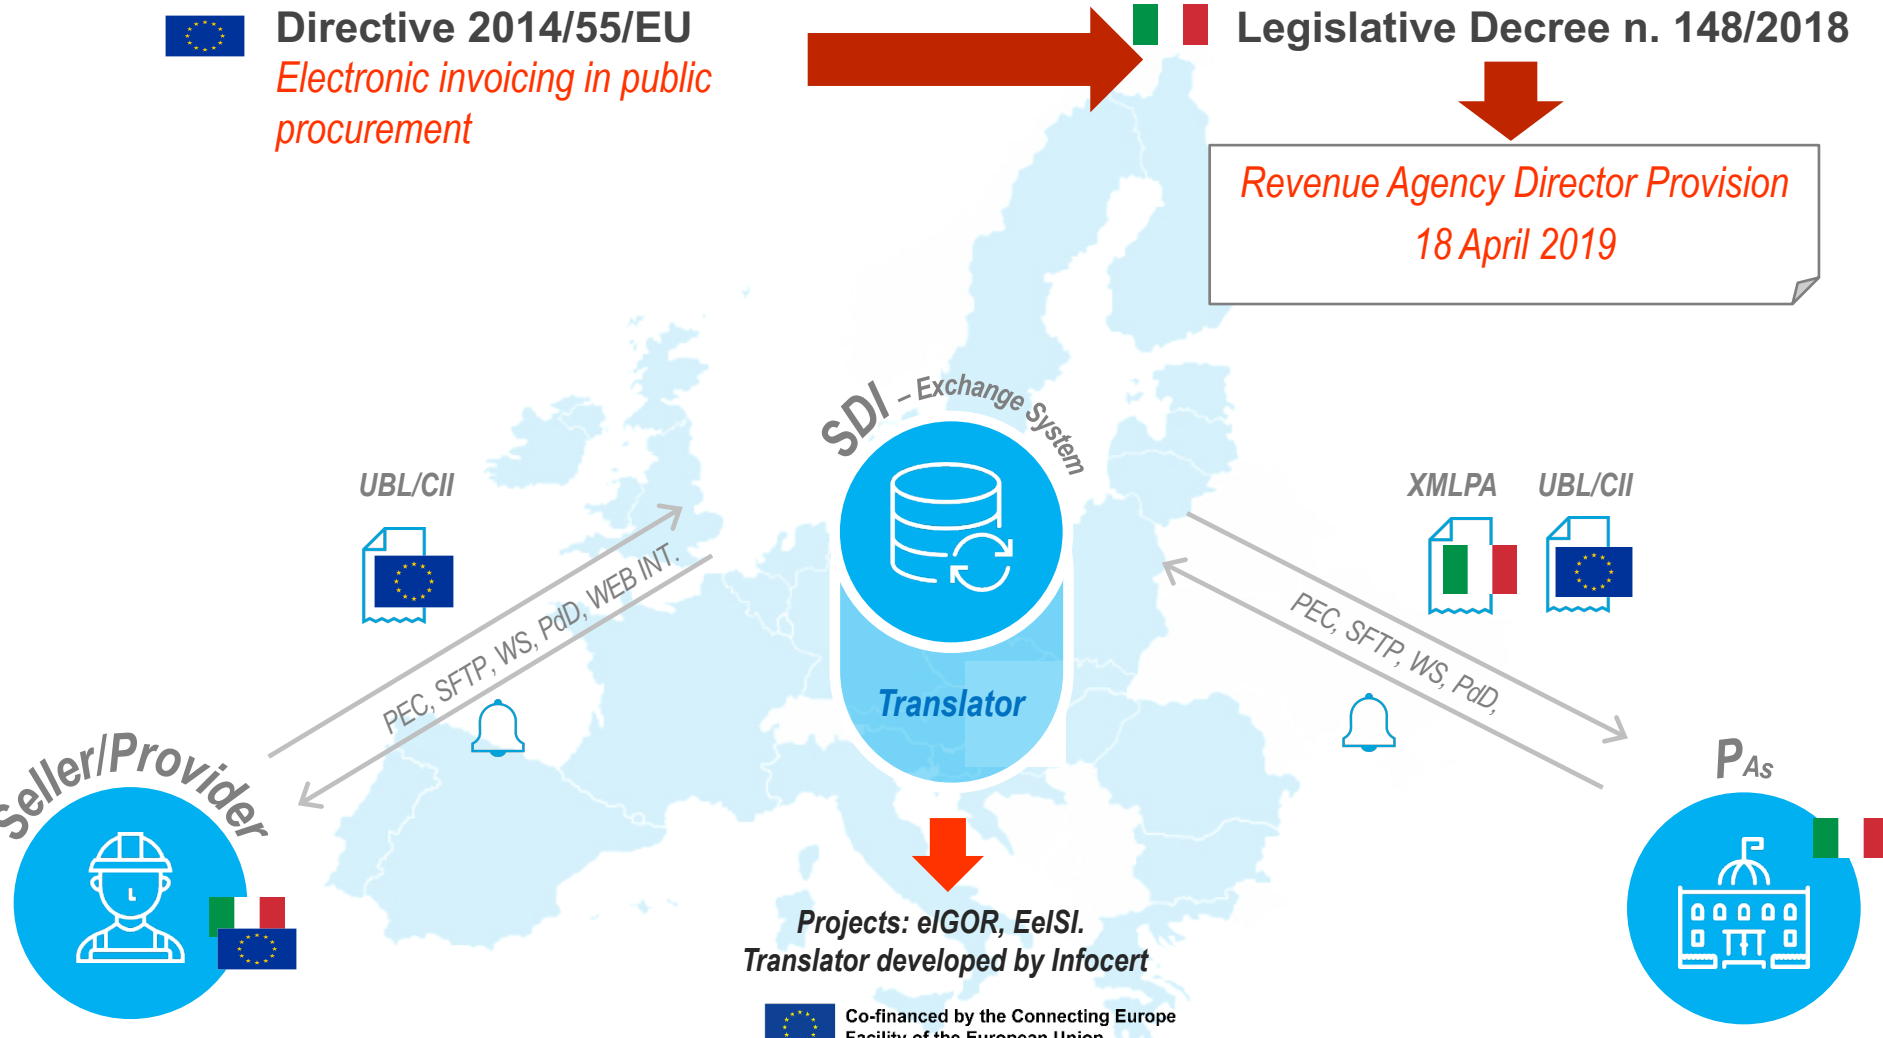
Directive 2014/55/EU
Electronic invoicing in public procurement

Legislative Decree n. 148/2018

Revenue Agency Director Provision
18 April 2019

SDI – Exchange System

UBL/CII

XMLPA UBL/CII

PEC, SFTP, WS, PdD, WEB INT.

PEC, SFTP, WS, PdD,

Translator

Seller/Provider

PAs

Projects: eIGOR, EeISI.
Translator developed by Infocert

Co-financed by the Connecting Europe Facility of the European Union